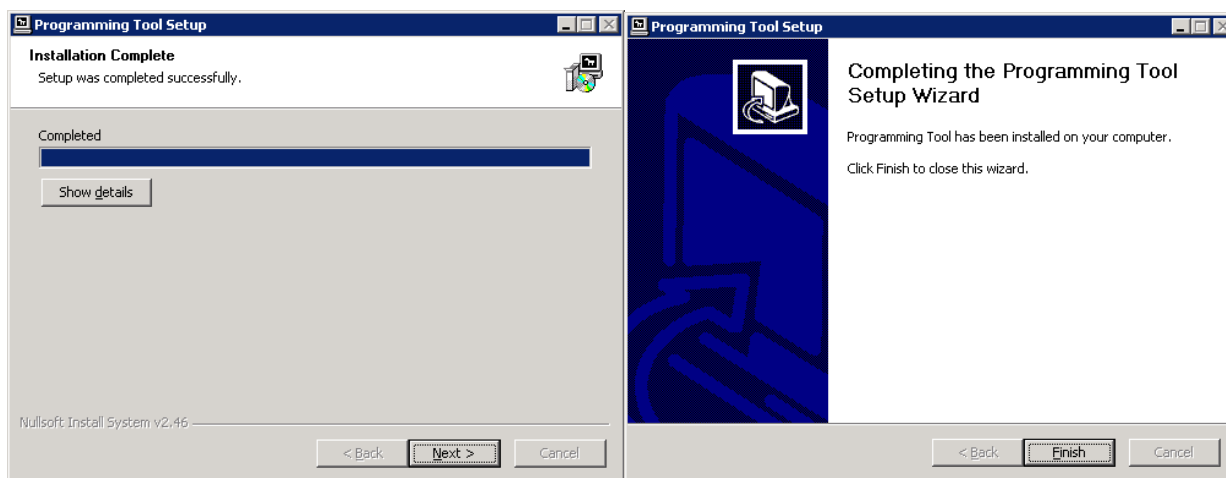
Programming Tool Setup

Installation Complete
Setup was completed successfully.

Completed

Show details

Nullsoft Install System v2.46

< Back
Next >
Cancel

Programming Tool Setup

Completing the Programming Tool Setup Wizard

Programming Tool has been installed on your computer.

Click Finish to close this wizard.

< Back
Finish
Cancel